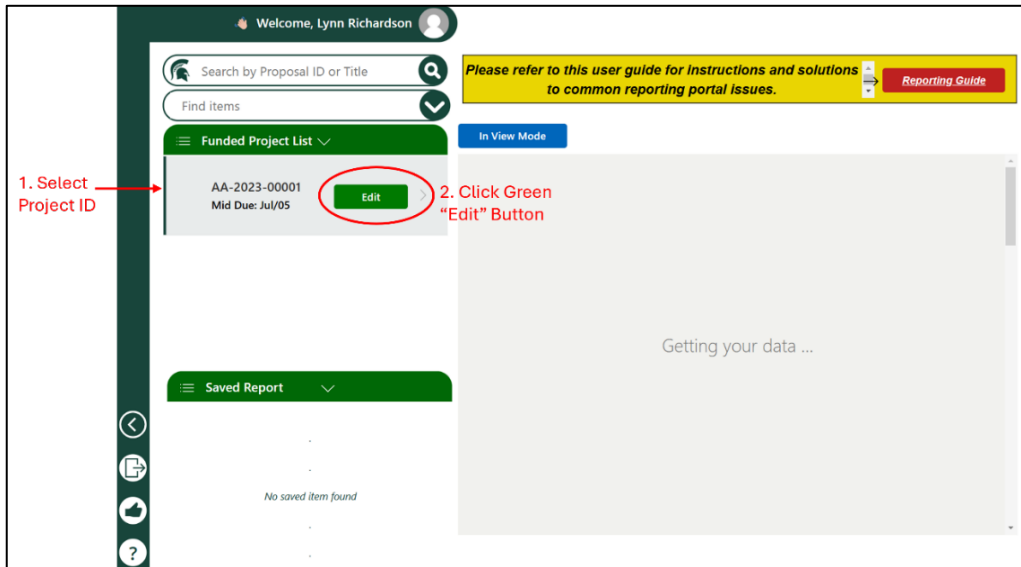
Welcome, Lynn Richardson

Search by Proposal ID or Title

Find items

Please refer to this user guide for instructions and solutions to common reporting portal issues.

Reporting Guide

Funded Project List

In View Mode

1. Select Project ID

AA-2023-00001
Mid Due: Jul/05

Edit

2. Click Green "Edit" Button

Getting your data ...

Saved Report

No saved item found